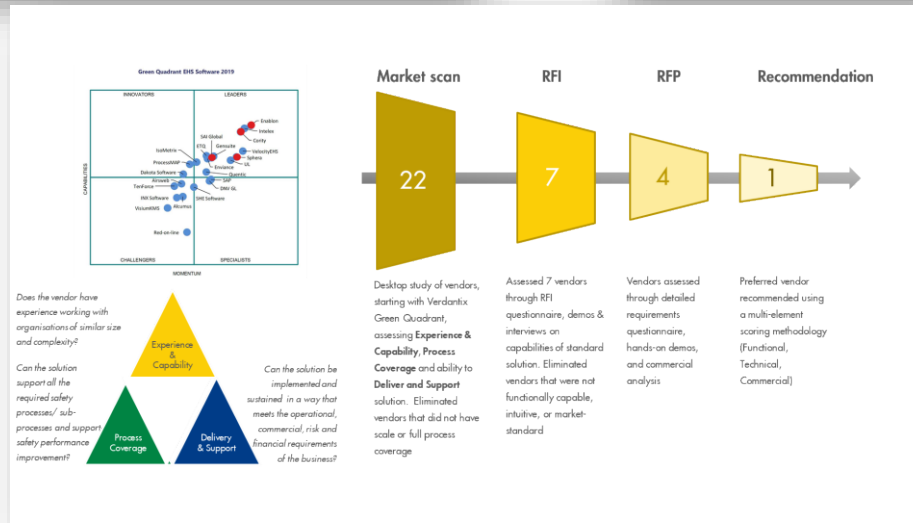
Green Quadrant EHS Software 2019

INNOVATORS

LEADERS

Enablon
Intelex
Cority
VelocityEHS
Sphera
UL
SAI Global
ETQ
Gensuite
Enviance
Quentic
IsoMetrix
ProcessMAP
Dakota Software
Airsweb
SAP
TenForce
DNV GL
INX Software
SHE Software
Wolters
VisiumEHS
Red-on-line

CAPABILITIES

CHALLENGERS

SPECIALISTS

MOMENTUM

Market scan

RFI

RFP

Recommendation

22

7

4

1

Desktop study of vendors, starting with Verdantix Green Quadrant, assessing **Experience & Capability, Process Coverage** and ability to **Deliver and Support** solution. Eliminated vendors that did not have scale or full process coverage

Assessed 7 vendors through RFI questionnaire, demos & interviews on capabilities of standard solution. Eliminated vendors that were not functionally capable, intuitive, or market-standard

Vendors assessed through detailed requirements questionnaire, hands-on demos, and commercial analysis

Preferred vendor recommended using a multi-element scoring methodology (Functional, Technical, Commercial)

Does the vendor have experience working with organisations of similar size and complexity?

Experience & Capability

Can the solution support all the required safety processes/ sub-processes and support safety performance improvement?

Can the solution be implemented and sustained in a way that meets the operational, commercial, risk and financial requirements of the business?

Process Coverage

Delivery & Support